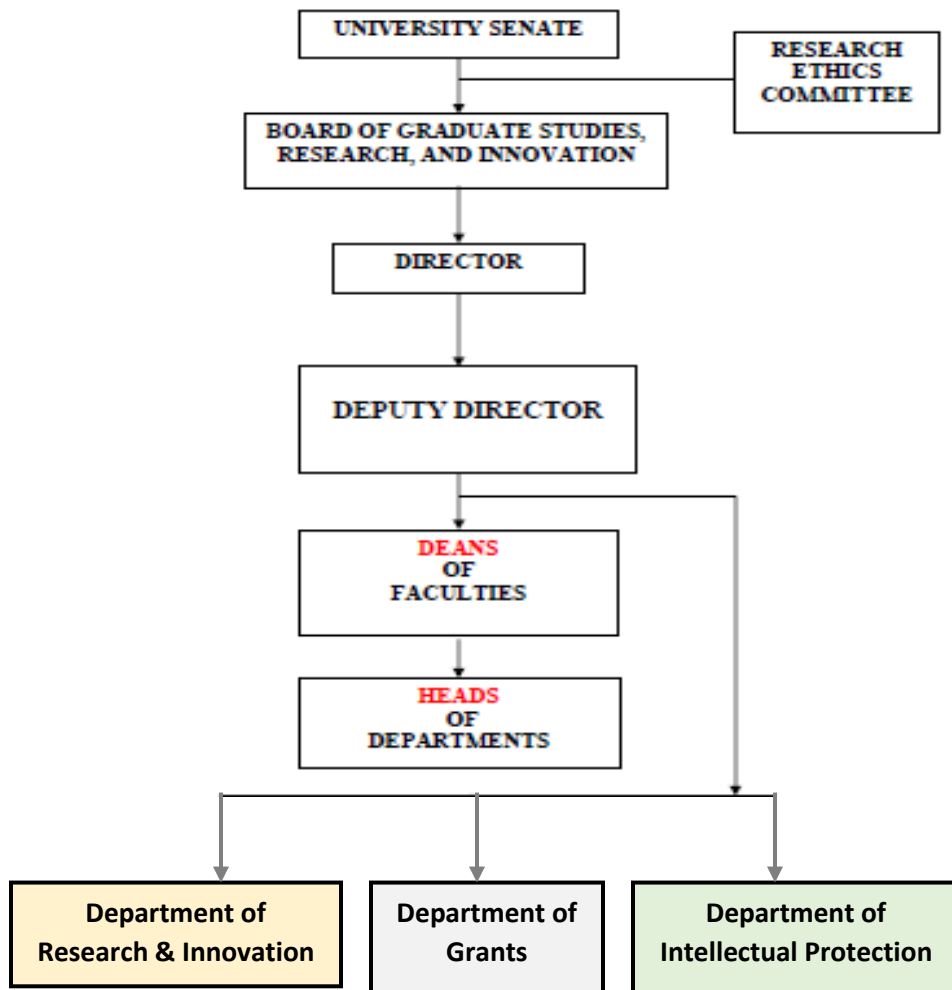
UNIVERSITY SENATE

RESEARCH ETHICS COMMITTEE

BOARD OF GRADUATE STUDIES, RESEARCH, AND INNOVATION

DIRECTOR

DEPUTY DIRECTOR

DEANS OF FACULTIES

HEADS OF DEPARTMENTS

Department of Research & Innovation

Department of Grants

Department of Intellectual Protection